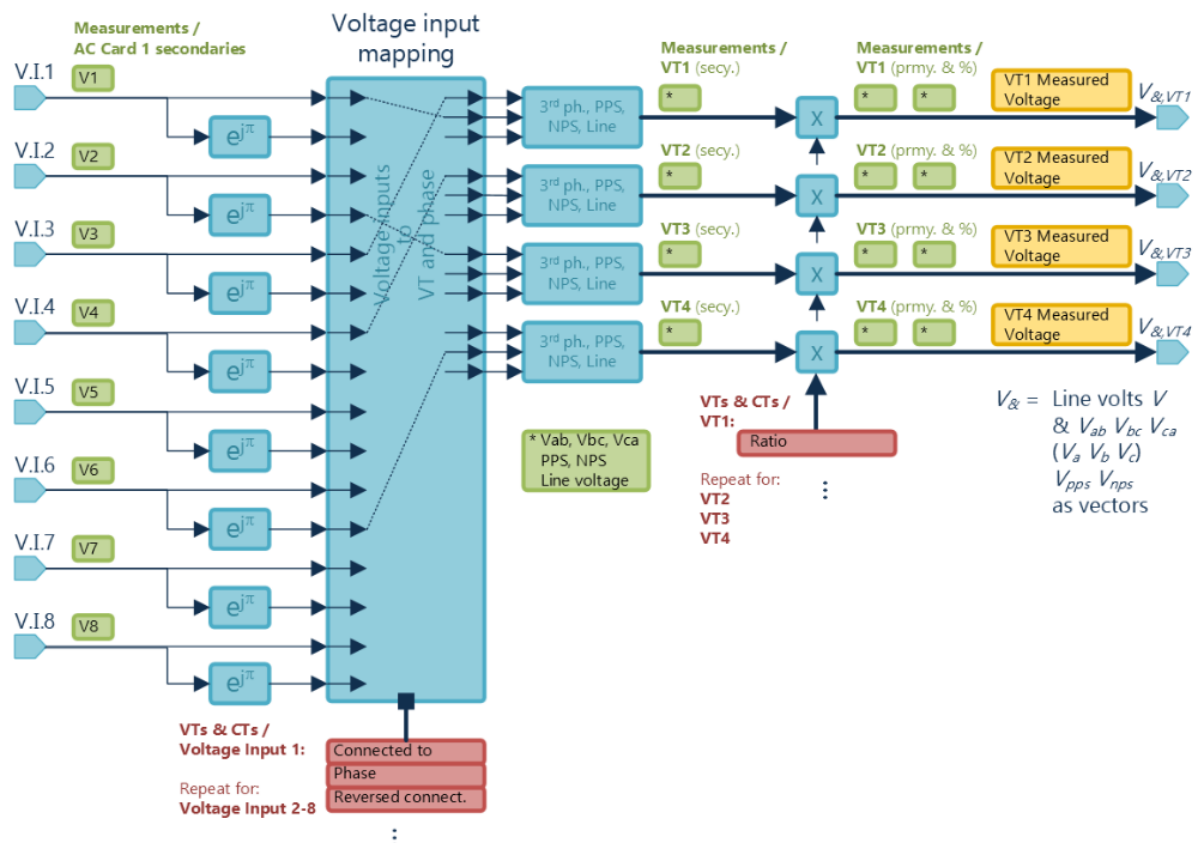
Measurements / AC Card 1 secondaries

Voltage input mapping

V.I.1 V1
$e^{j\pi}$
V.I.2 V2
$e^{j\pi}$
V.I.3 V3
$e^{j\pi}$
V.I.4 V4
$e^{j\pi}$
V.I.5 V5
$e^{j\pi}$
V.I.6 V6
$e^{j\pi}$
V.I.7 V7
$e^{j\pi}$
V.I.8 V8
$e^{j\pi}$

Voltage inputs to VT and phase

$3^{rd}$ ph., PPS, NPS, Line
$3^{rd}$ ph., PPS, NPS, Line
$3^{rd}$ ph., PPS, NPS, Line
$3^{rd}$ ph., PPS, NPS, Line

Measurements / VT1 (secy.)
*
VT2 (secy.)
*
VT3 (secy.)
*
VT4 (secy.)
*

X
X
X
X

Measurements / VT1 (prmy. & %)
* *
VT2 (prmy. & %)
* *
VT3 (prmy. & %)
* *
VT4 (prmy. & %)
* *

VT1 Measured Voltage $V_{\&,VT1}$
VT2 Measured Voltage $V_{\&,VT2}$
VT3 Measured Voltage $V_{\&,VT3}$
VT4 Measured Voltage $V_{\&,VT4}$

$V_{\&}$ = Line volts $V$ & $V_{ab}$ $V_{bc}$ $V_{ca}$ ($V_a$ $V_b$ $V_c$) $V_{pps}$ $V_{nps}$ as vectors

* Vab, Vbc, Vca PPS, NPS Line voltage

VTs & CTs / VT1:
Ratio
Repeat for:
VT2
VT3
VT4
⋮

VTs & CTs / Voltage Input 1:
Connected to
Phase
Reversed connect.
Repeat for:
Voltage Input 2-8
⋮